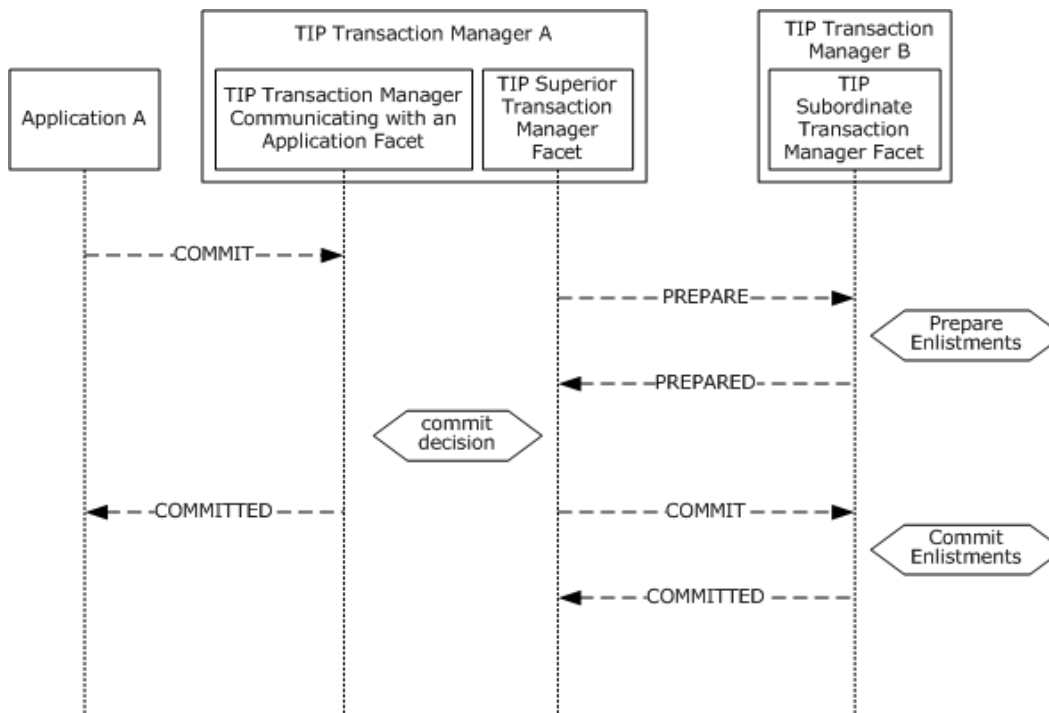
TIP Transaction Manager A

TIP Transaction Manager B

Application A

TIP Transaction Manager Communicating with an Application Facet

TIP Superior Transaction Manager Facet

TIP Subordinate Transaction Manager Facet

COMMIT

PREPARE

Prepare Enlistments

PREPARED

commit decision

COMMITTED

COMMIT

Commit Enlistments

COMMITTED